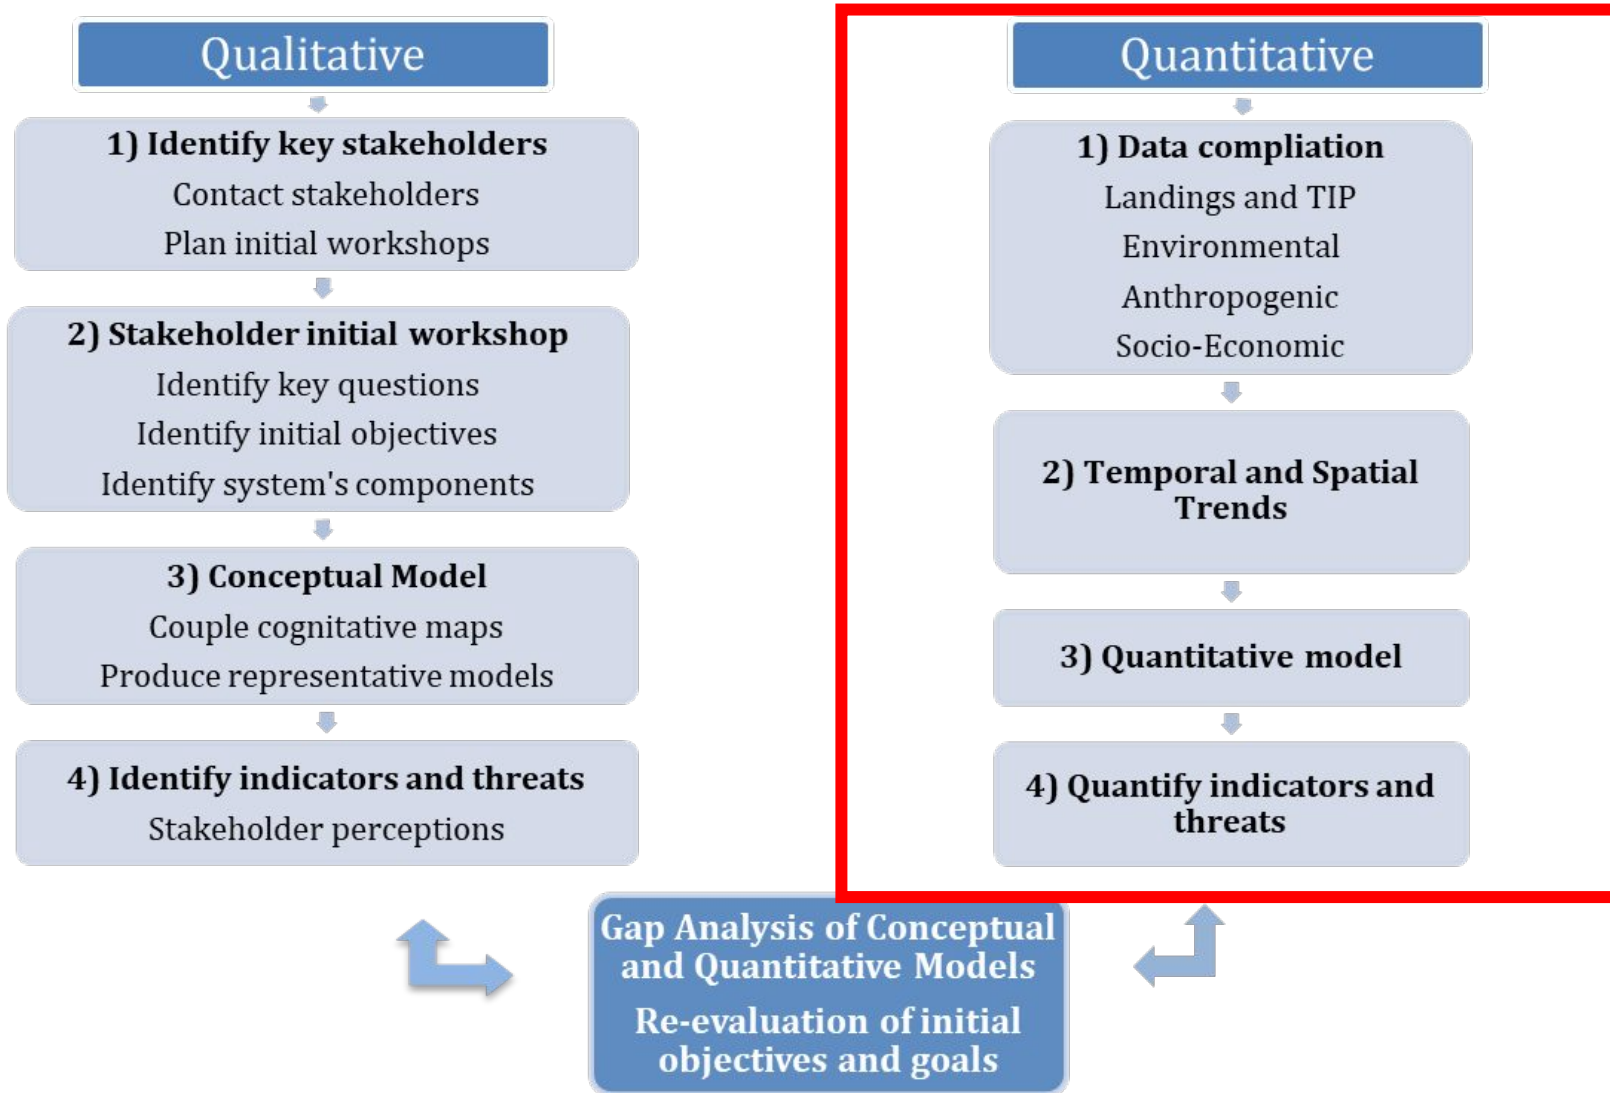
Qualitative

1) Identify key stakeholders
Contact stakeholders
Plan initial workshops

2) Stakeholder initial workshop
Identify key questions
Identify initial objectives
Identify system's components

3) Conceptual Model
Couple cognitative maps
Produce representative models

4) Identify indicators and threats
Stakeholder perceptions

Quantitative

1) Data compliation
Landings and TIP
Environmental
Anthropogenic
Socio-Economic

2) Temporal and Spatial Trends

3) Quantitative model

4) Quantify indicators and threats

Gap Analysis of Conceptual and Quantitative Models

Re-evaluation of initial objectives and goals